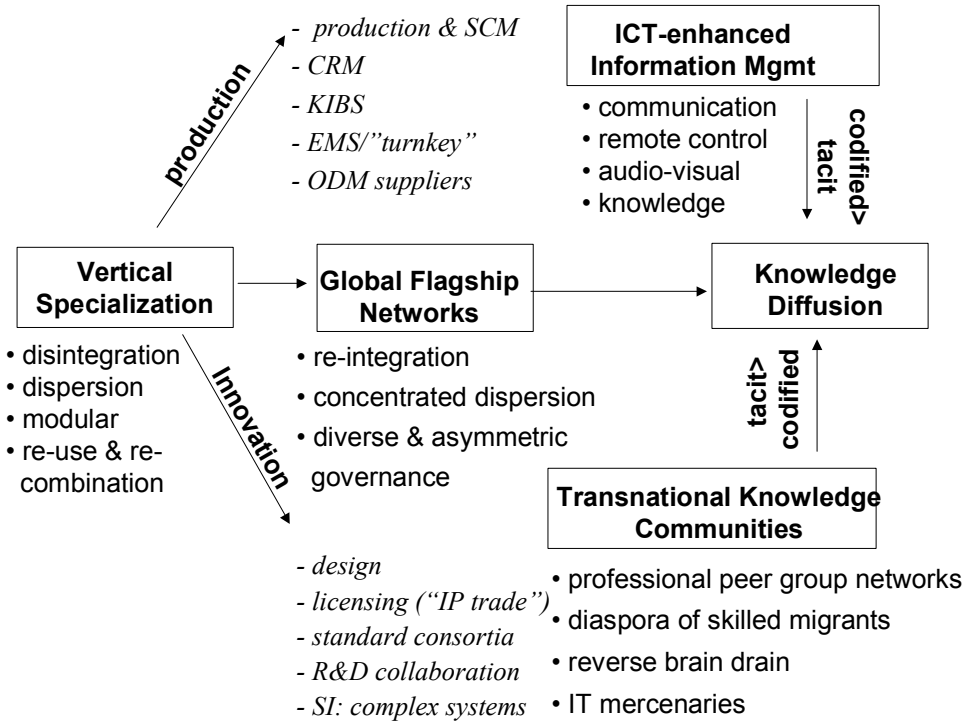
production

- production & SCM
- CRM
- KIBS
- EMS/"turnkey"
- ODM suppliers

ICT-enhanced Information Mgmt

• communication
• remote control
• audio-visual
• knowledge

codified> tacit

Vertical Specialization

• disintegration
• dispersion
• modular
• re-use & re-combination

Global Flagship Networks

• re-integration
• concentrated dispersion
• diverse & asymmetric governance

Knowledge Diffusion

tacit> codified

Innovation

- design
- licensing ("IP trade")
- standard consortia
- R&D collaboration
- SI: complex systems

Transnational Knowledge Communities

• professional peer group networks
• diaspora of skilled migrants
• reverse brain drain
• IT mercenaries